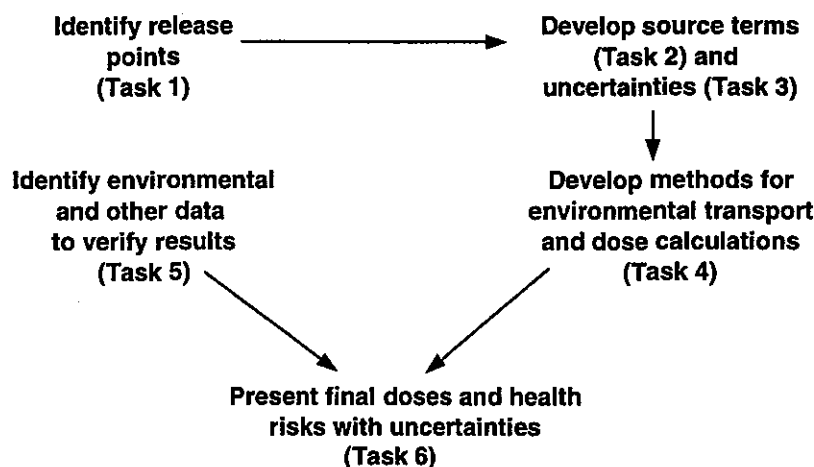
Identify release points (Task 1)

Develop source terms (Task 2) and uncertainties (Task 3)

Identify environmental and other data to verify results (Task 5)

Develop methods for environmental transport and dose calculations (Task 4)

Present final doses and health risks with uncertainties (Task 6)